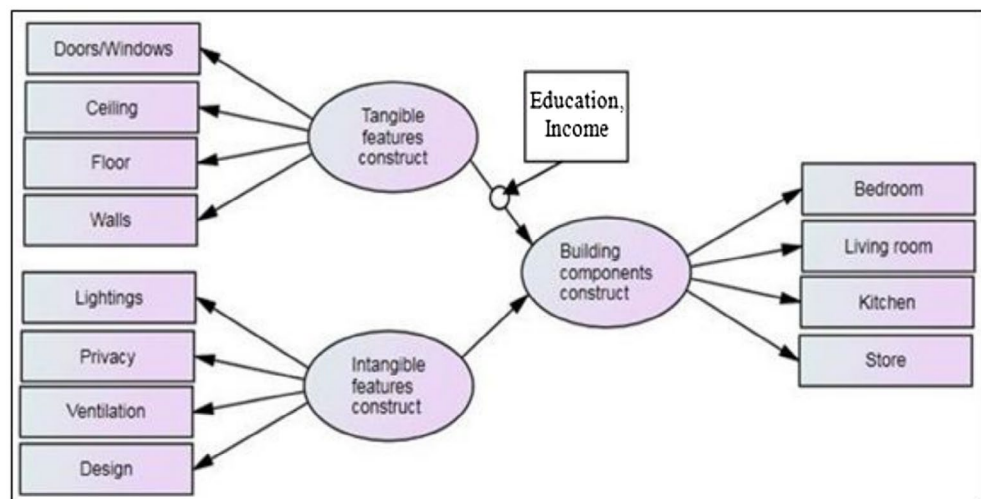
Doors/Windows

Ceiling

Floor

Walls

Tangible features construct

Education, Income

Lightings

Privacy

Ventilation

Design

Intangible features construct

Building components construct

Bedroom

Living room

Kitchen

Store